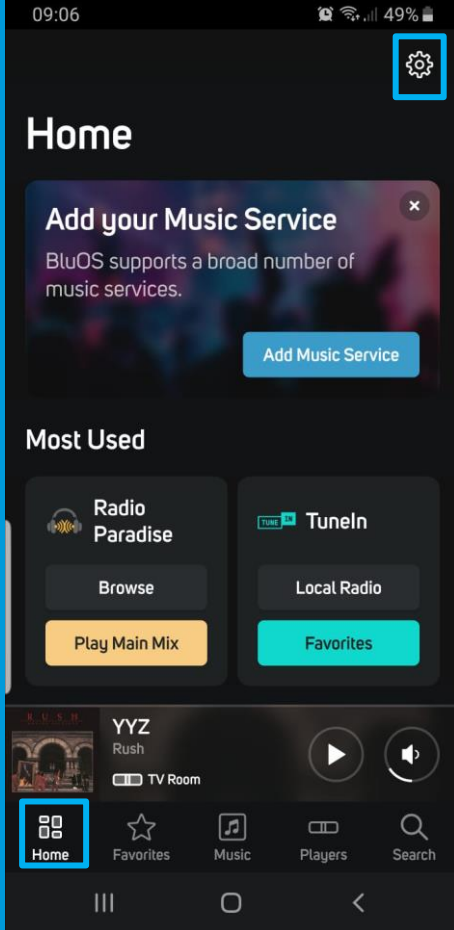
09:06

49%

Home

Add your Music Service

BluOS supports a broad number of music services.

Add Music Service

Most Used

Radio Paradise

Browse

Play Main Mix

TUNE IN TuneIn

Local Radio

Favorites

RUSH

YYZ

Rush

TV Room

Home

Favorites

Music

Players

Search